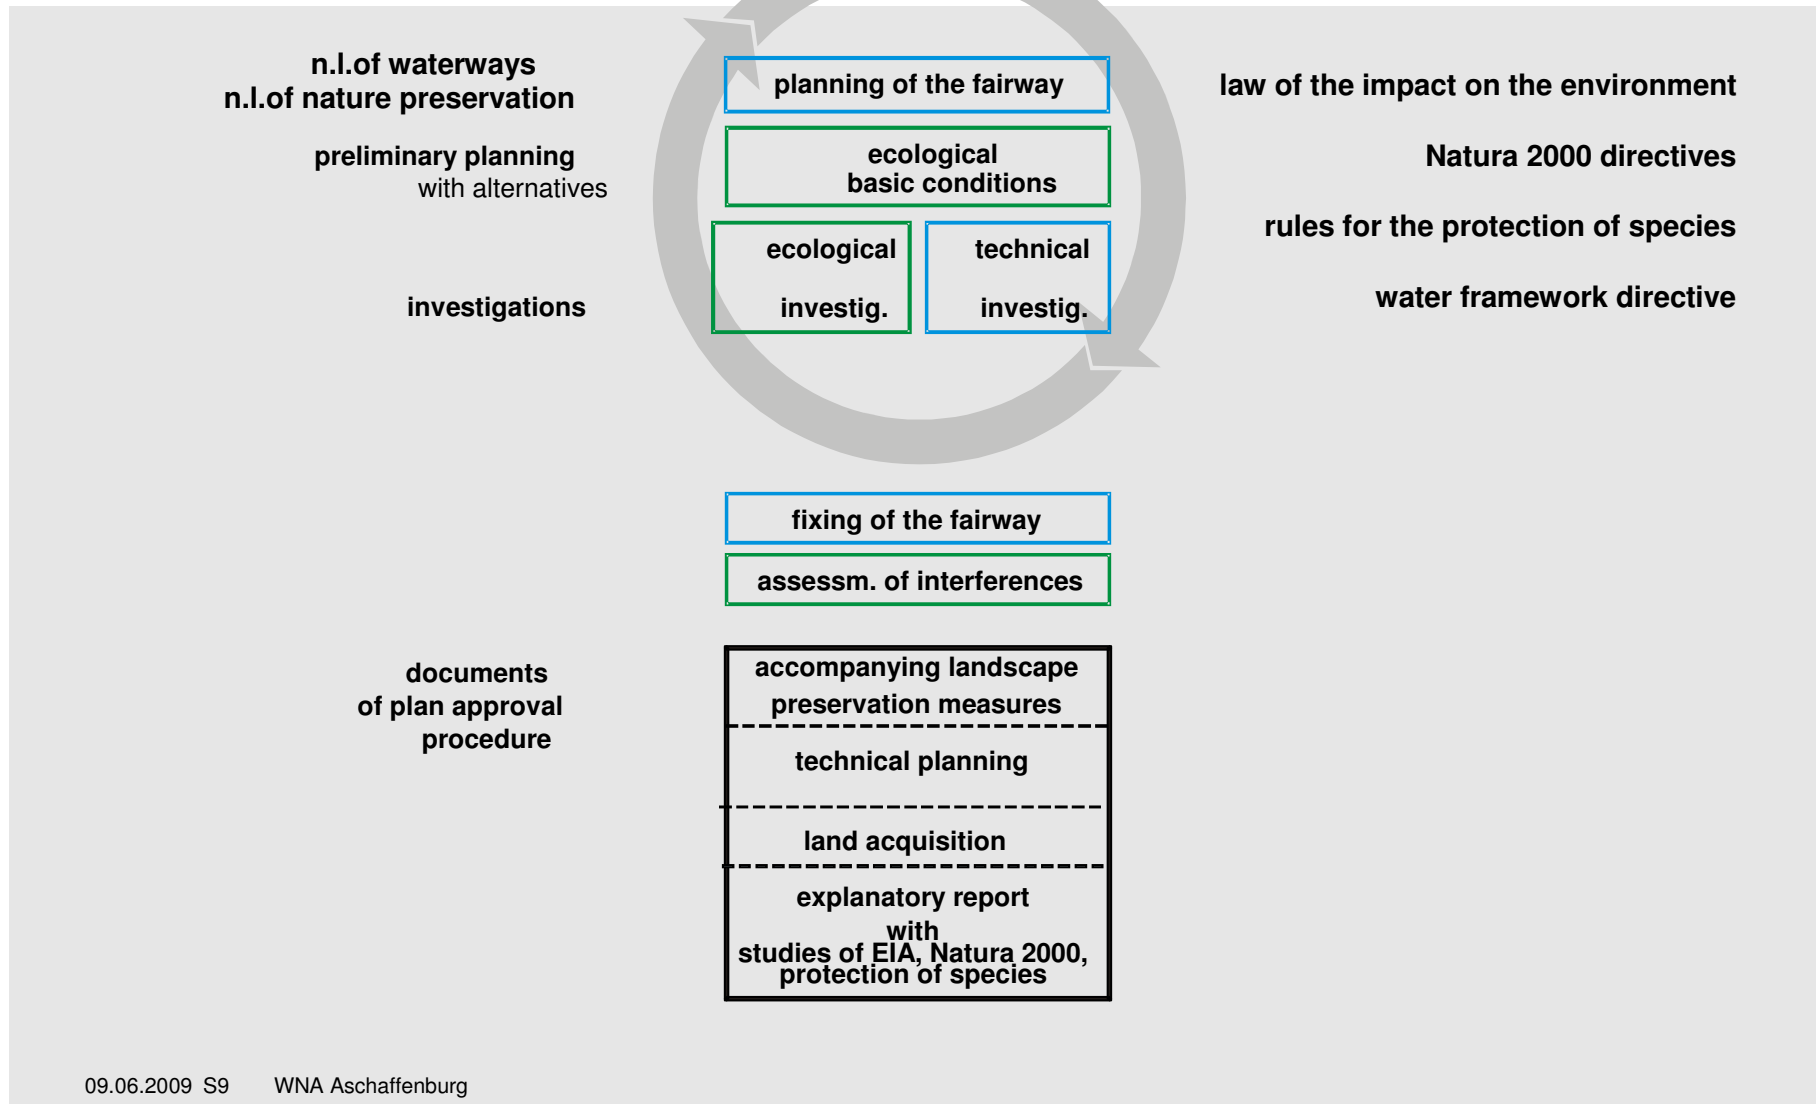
n.l.of waterways
n.l.of nature preservation

planning of the fairway

law of the impact on the environment

preliminary planning
with alternatives

ecological
basic conditions

Natura 2000 directives

rules for the protection of species

investigations

ecological
investig.

technical
investig.

water framework directive

fixing of the fairway

assessm. of interferences

documents
of plan approval
procedure

accompanying landscape
preservation measures

technical planning

land acquisition

explanatory report
with
studies of EIA, Natura 2000,
protection of species

09.06.2009 S9 WNA Aschaffenburg